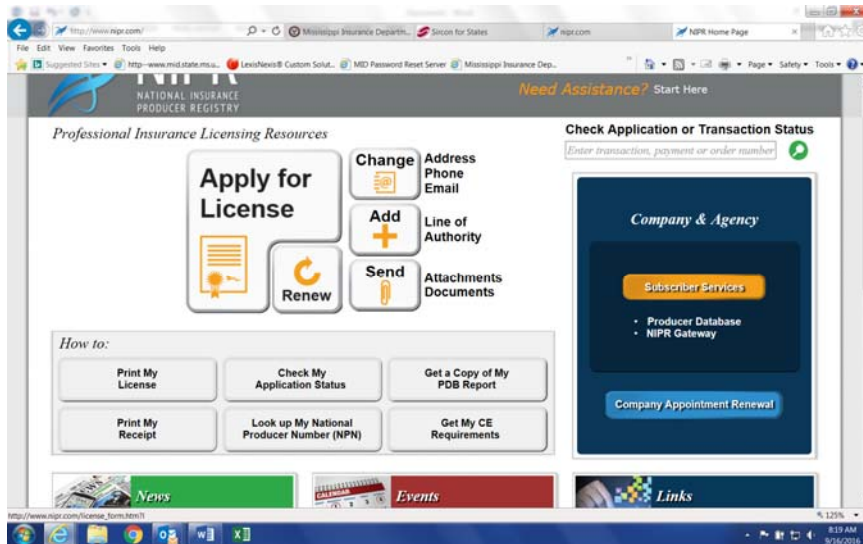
http://www.nipr.com/
Mississippi Insurance Departm...
Sircon for States
nipr.com
NIPR Home Page
File Edit View Favorites Tools Help
Suggested Sites
http--www.mid.state.ms.u...
LexisNexis® Custom Solut...
MID Password Reset Server
Mississippi Insurance Dep...
Page ▾ Safety ▾ Tools ▾

NATIONAL INSURANCE PRODUCER REGISTRY
Need Assistance? Start Here

Professional Insurance Licensing Resources
Apply for License
Change Address Phone Email
Add Line of Authority
Renew
Send Attachments Documents

Check Application or Transaction Status
Enter transaction, payment or order number

Company & Agency
Subscriber Services
• Producer Database
• NIPR Gateway
Company Appointment Renewal

How to:
| Print My License | Check My Application Status | Get a Copy of My PDB Report |
|---|---|---|
| Print My Receipt | Look up My National Producer Number (NPN) | Get My CE Requirements |

News
CALENDAR
Events
Links

http://www.nipr.com/license_form.htm?l
125%
8:19 AM
9/16/2016